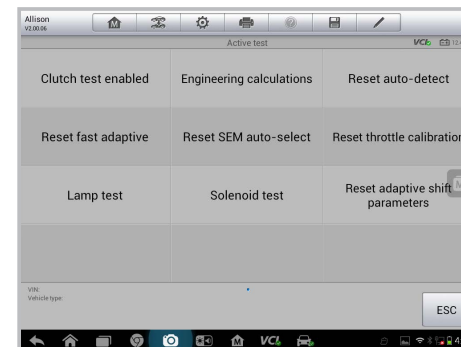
Allison
V2.00.06

Active test

VCI 12

| Clutch test enabled | Engineering calculations | Reset auto-detect |
|---|---|---|
| Reset fast adaptive | Reset SEM auto-select | Reset throttle calibration |
| Lamp test | Solenoid test | Reset adaptive shift parameters |
| | | |

VIN:
Vehicle type:

ESC

VCI